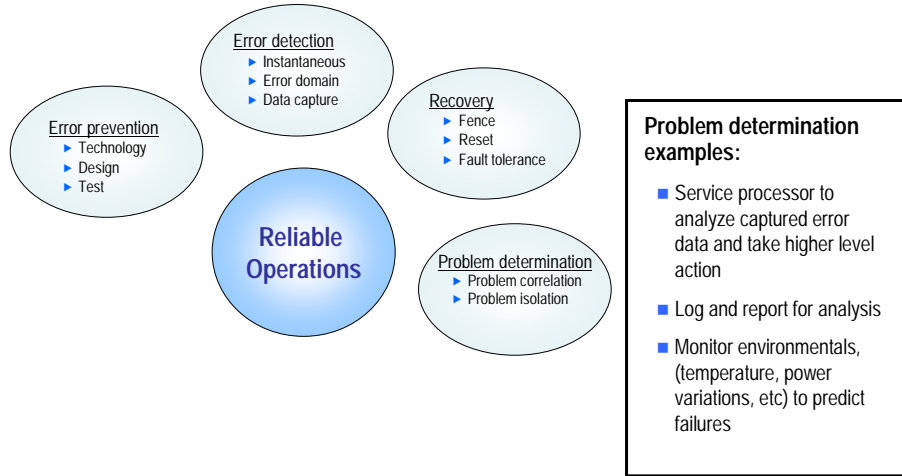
Error detection
- Instantaneous
- Error domain
- Data capture

Error prevention
- Technology
- Design
- Test

Recovery
- Fence
- Reset
- Fault tolerance

Reliable Operations

Problem determination
- Problem correlation
- Problem isolation

Problem determination examples:

- Service processor to analyze captured error data and take higher level action
- Log and report for analysis
- Monitor environmentals, (temperature, power variations, etc) to predict failures